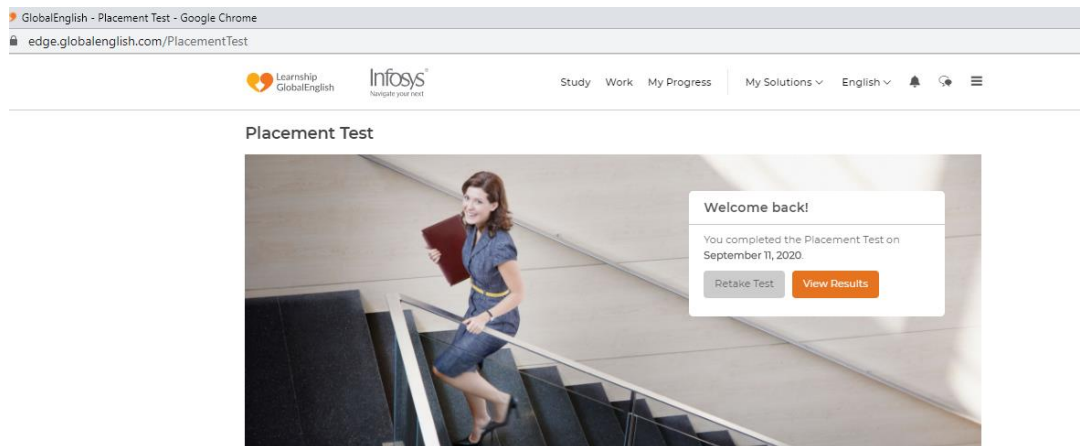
GlobalEnglish - Placement Test - Google Chrome

edge.globalenglish.com/PlacementTest

Learnship GlobalEnglish

Infosys
Navigate your next

Study Work My Progress My Solutions English

Placement Test

Welcome back!

You completed the Placement Test on September 11, 2020.

Retake Test View Results